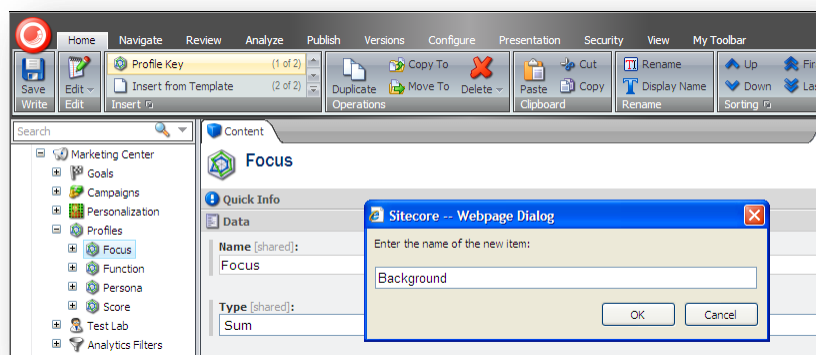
Home Navigate Review Analyze Publish Versions Configure Presentation Security View My Toolbar

Save
Write

Edit
Edit

Profile Key (1 of 2)
Insert from Template (2 of 2)
Insert

Duplicate
Copy To
Move To
Delete
Operations

Paste
Cut
Copy
Clipboard

Rename
Display Name
Rename

Up
Down
Fir
Las
Sorting

Search

Marketing Center
Goals
Campaigns
Personalization
Profiles
Focus
Function
Persona
Score
Test Lab
Analytics Filters

Content

Focus

Quick Info

Data

Name [shared]:
Focus

Type [shared]:
Sum

Sitecore -- Webpage Dialog

Enter the name of the new item:

Background

OK Cancel